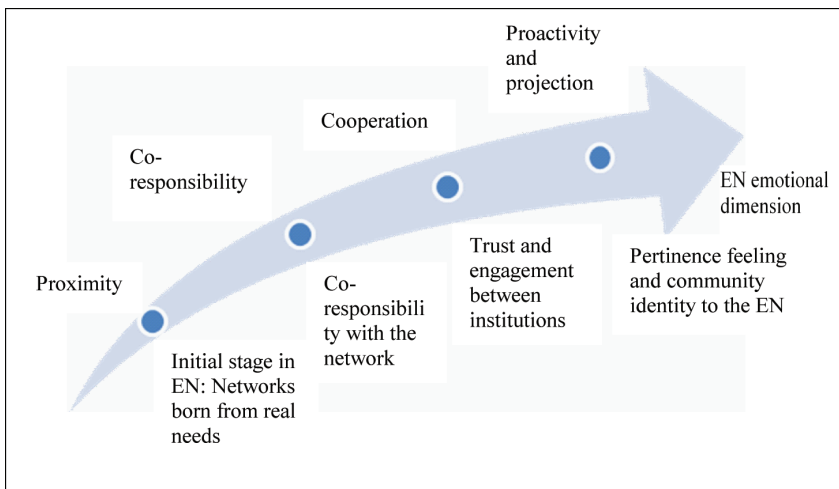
Proactivity and projection

Cooperation

Co-responsibility

EN emotional dimension

Proximity

Trust and engagement between institutions

Pertinence feeling and community identity to the EN

Co-responsibility with the network

Initial stage in EN: Networks born from real needs